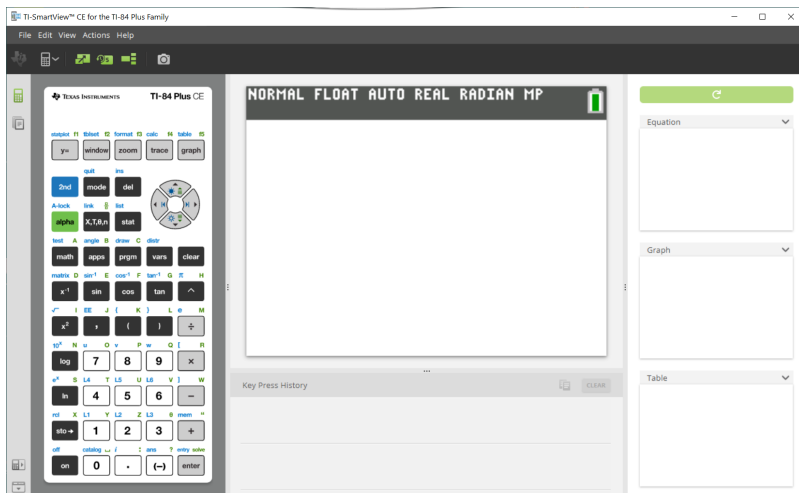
TI-SmartView™ CE for the TI-84 Plus Family

File Edit View Actions Help

Texas Instruments TI-84 Plus CE

statplot f1 tblset f2 format f3 calc f4 table f5
y= window zoom trace graph

quit ins
2nd mode del

A-lock link list
alpha X,T,θ,n stat

test A angle B draw C distr
math apps prgm vars clear

matrix D $\sin^{-1}$ E $\cos^{-1}$ F $\tan^{-1}$ G π H
$x^{-1}$ sin cos tan ^

$\sqrt{}$ I EE J { K } L e M
$x^2$ , ( ) ÷

$10^x$ N u O v P w Q [ R
log 7 8 9 ×

$e^x$ S L4 T L5 U L6 V ] W
ln 4 5 6 −

rcl X L1 Y L2 Z L3 θ mem "
sto→ 1 2 3 +

off catalog i : ans ? entry solve
on 0 . (−) enter

NORMAL FLOAT AUTO REAL RADIAN MP

Key Press History
CLEAR

Equation

Graph

Table